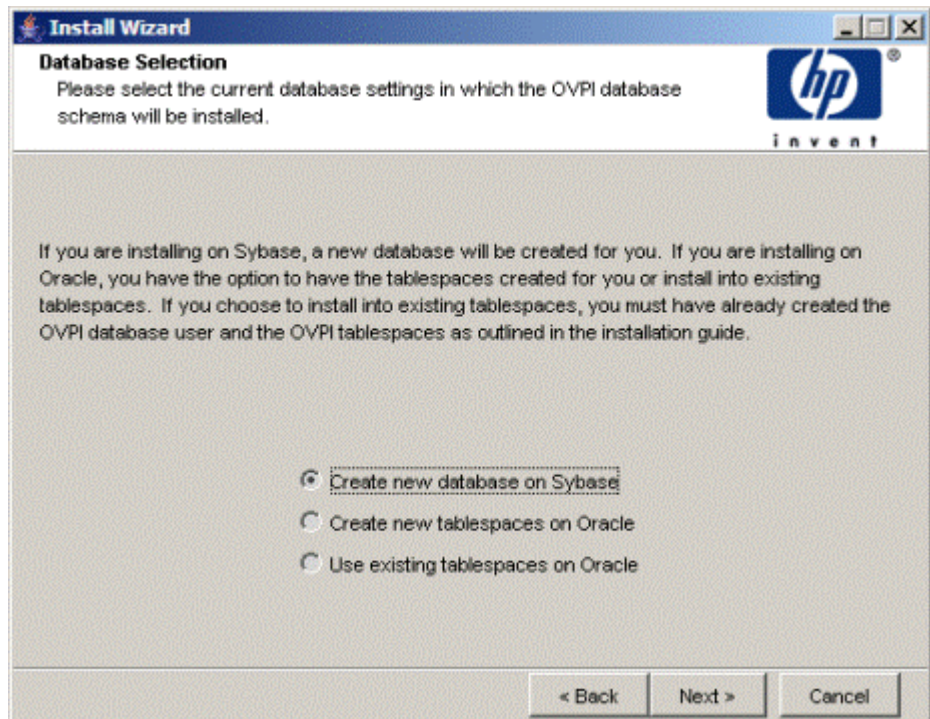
Install Wizard

Database Selection
Please select the current database settings in which the OVPI database schema will be installed.

hp
®
invent

If you are installing on Sybase, a new database will be created for you. If you are installing on Oracle, you have the option to have the tablespaces created for you or install into existing tablespaces. If you choose to install into existing tablespaces, you must have already created the OVPI database user and the OVPI tablespaces as outlined in the installation guide.

Create new database on Sybase
Create new tablespaces on Oracle
Use existing tablespaces on Oracle

< Back
Next >
Cancel